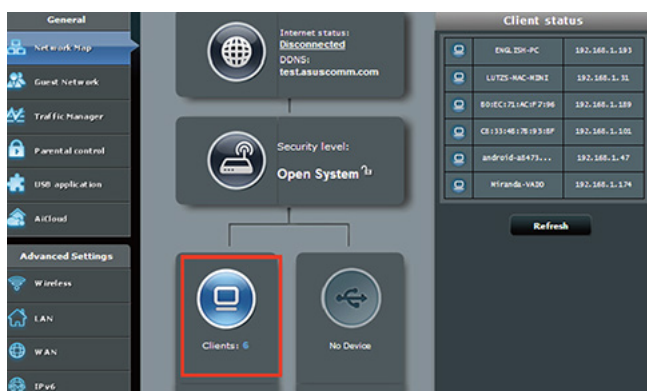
General
Network Map
Guest Network
Traffic Manager
Parental control
USB application
AiCloud
Advanced Settings
Wireless
LAN
WAN
IPv6

Internet status:
Disconnected
DDNS:
test.asuscomm.com

Security level:
Open System

Clients: 6

No Device

Client status

| | | |
|---|---|---|
| | ENGLISH-PC | 192.168.1.193 |
| | LUTZS-MAC-MINI | 192.168.1.31 |
| | B0:EC:71:AC:F7:96 | 192.168.1.189 |
| | C8:33:4B:78:93:8F | 192.168.1.101 |
| | android-a8473... | 192.168.1.47 |
| | Miranda-VAIO | 192.168.1.174 |

Refresh